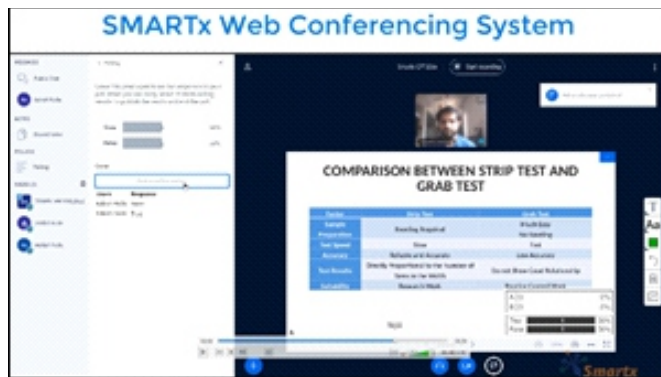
SMARTx Web Conferencing System

Public Chat

Polling

Start recording

COMPARISON BETWEEN STRIP TEST AND GRAB TEST

| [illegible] | Strip Test | Grab Test |
|---|---|---|
| Sample Preparation | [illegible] | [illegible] |
| Test Speed | Slow | Fast |
| Accuracy | Reliable and Accurate | Less Accurate |
| Test Results | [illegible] | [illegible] |
| Suitability | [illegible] | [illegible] |

True
False

Smartx